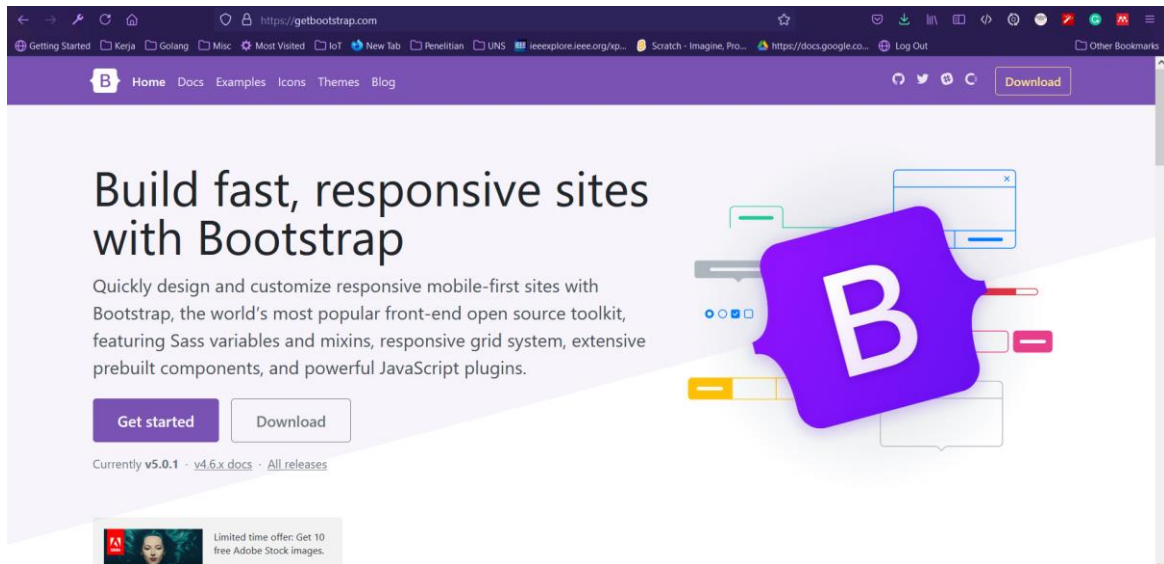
https://getbootstrap.com

Getting Started  Kerja  Golang  Misc  Most Visited  IoT  New Tab  Penelitian  UNS  ieeexplore.ieee.org/xp...  Scratch - Imagine, Pro...  https://docs.google.co...  Log Out  Other Bookmarks

B  Home  Docs  Examples  Icons  Themes  Blog  Download

Build fast, responsive sites with Bootstrap

Quickly design and customize responsive mobile-first sites with Bootstrap, the world's most popular front-end open source toolkit, featuring Sass variables and mixins, responsive grid system, extensive prebuilt components, and powerful JavaScript plugins.

Get started  Download

Currently v5.0.1 · v4.6.x docs · All releases

B

Limited time offer: Get 10 free Adobe Stock images.